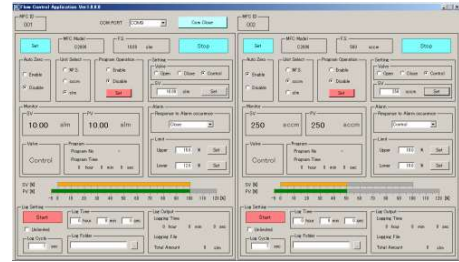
Flow Control Application Ver1.0.0.0

MFC ID
001

COM PORT COM8 Com Close

MFC ID
002

Set
MFC Model
D269
F.S.
1500 slm
Stop

Auto Zero
Enable
Disable

Unit Select
M.F.C.
sccm
slm

Program Operation
Enable
Disable
Set

Setting
Valve
Open Close Control
SV
1500 slm Set

Monitor
SV
10.00 slm
PV
10.00 slm

Alarm
Response to Alarm occurence
Close

Valve
Control

Program
Program No.
Program Time
0 hour 0 min 0 sec

Limit
Upper 10.0 % Set
Lower 12.0 % Set

Set
MFC Model
D269
F.S.
500 sccm
Stop

Auto Zero
Enable
Disable

Unit Select
M.F.C.
sccm
slm

Program Operation
Enable
Disable
Set

Setting
Valve
Open Close Control
SV
250 sccm Set

Monitor
SV
250 sccm
PV
250 sccm

Alarm
Response to Alarm occurence
Control

Valve
Control

Program
Program No.
Program Time
0 hour 0 min 0 sec

Limit
Upper 10.0 % Set
Lower 11.0 % Set

SV [%]
PV [%]
0 10 20 30 40 50 60 70 80 90 100 110 120 [%]

Log Setting
Start
Unlimited
Log Time
1 hour 0 min 0 sec
Log Cycle
1 sec
Log Folder
Log Output
Logging Time
0 hour 0 min 0 sec
Logging File
Total Amount 0 slm

Log Setting
Start
Unlimited
Log Time
1 hour 0 min 0 sec
Log Cycle
1 sec
Log Folder
Log Output
Logging Time
0 hour 0 min 0 sec
Logging File
Total Amount 0 slm